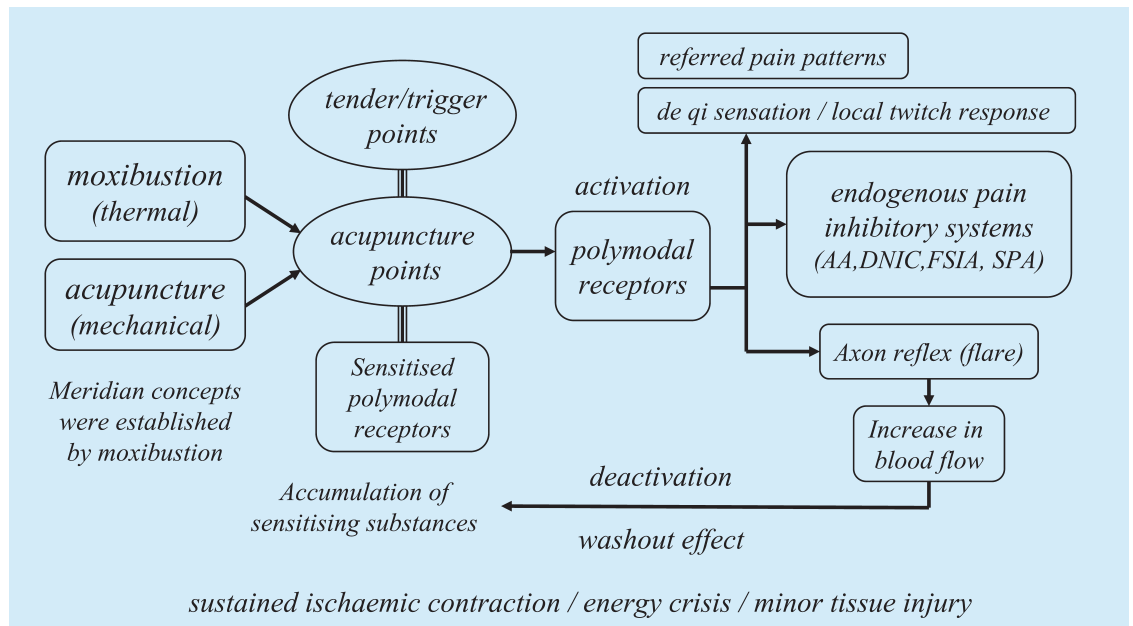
referred pain patterns

de qi sensation / local twitch response

tender/trigger points

moxibustion (thermal)

acupuncture points

activation

polymodal receptors

endogenous pain inhibitory systems (AA,DNIC,FSIA, SPA)

acupuncture (mechanical)

Sensitised polymodal receptors

Axon reflex (flare)

Meridian concepts were established by moxibustion

Increase in blood flow

deactivation

Accumulation of sensitising substances

washout effect

sustained ischaemic contraction / energy crisis / minor tissue injury